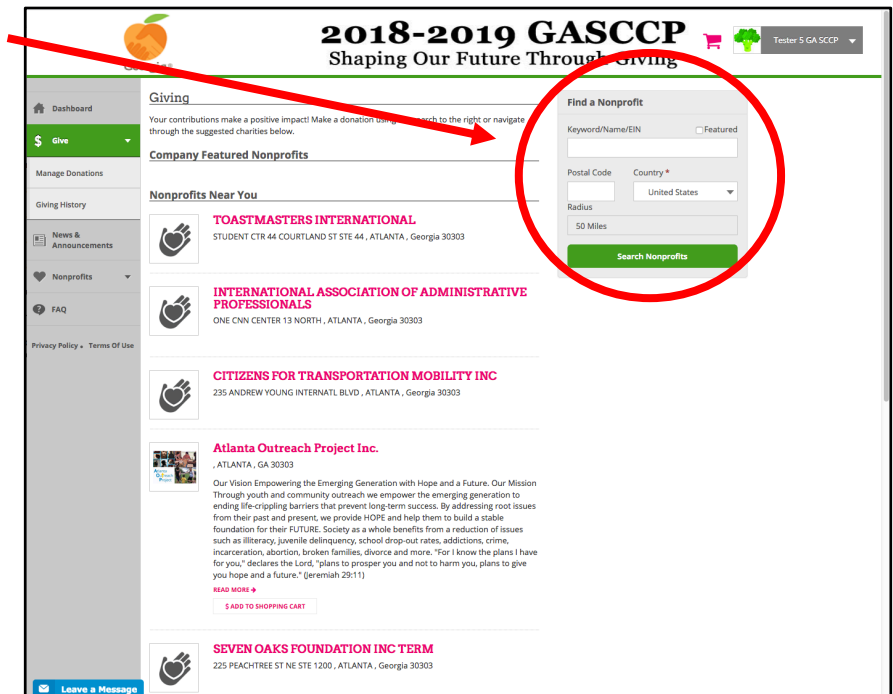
2018-2019 GASCCP
Shaping Our Future Through Giving

Tester 5 GA SCCP

Dashboard
$ Give
Manage Donations
Giving History
News & Announcements
Nonprofits
FAQ
Privacy Policy • Terms Of Use

Giving
Your contributions make a positive impact! Make a donation using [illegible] search to the right or navigate through the suggested charities below.

Company Featured Nonprofits

Nonprofits Near You

TOASTMASTERS INTERNATIONAL
STUDENT CTR 44 COURTLAND ST STE 44 , ATLANTA , Georgia 30303

INTERNATIONAL ASSOCIATION OF ADMINISTRATIVE PROFESSIONALS
ONE CNN CENTER 13 NORTH , ATLANTA , Georgia 30303

CITIZENS FOR TRANSPORTATION MOBILITY INC
235 ANDREW YOUNG INTERNATL BLVD , ATLANTA , Georgia 30303

Atlanta Outreach Project Inc.
, ATLANTA , GA 30303
Our Vision Empowering the Emerging Generation with Hope and a Future. Our Mission Through youth and community outreach we empower the emerging generation to ending life-crippling barriers that prevent long-term success. By addressing root issues from their past and present, we provide HOPE and help them to build a stable foundation for their FUTURE. Society as a whole benefits from a reduction of issues such as illiteracy, juvenile delinquency, school drop-out rates, addictions, crime, incarceration, abortion, broken families, divorce and more. "For I know the plans I have for you," declares the Lord, "plans to prosper you and not to harm you, plans to give you hope and a future." (Jeremiah 29:11)
READ MORE →
$ ADD TO SHOPPING CART

SEVEN OAKS FOUNDATION INC TERM
225 PEACHTREE ST NE STE 1200 , ATLANTA , Georgia 30303

Find a Nonprofit
Keyword/Name/EIN
Featured
Postal Code
Country *
United States
Radius
50 Miles
Search Nonprofits

Leave a Message